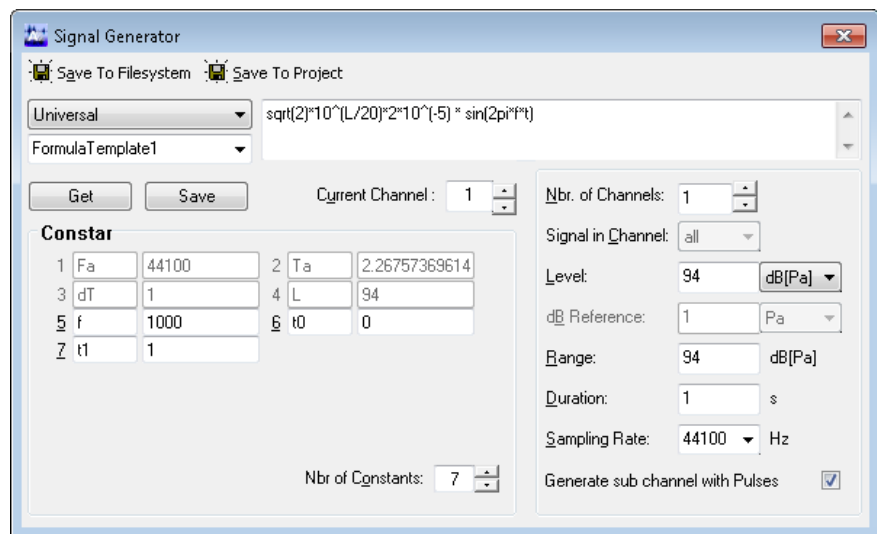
Signal Generator

Save To Filesystem   Save To Project

Universal
FormulaTemplate1

sqrt(2)*10^(L/20)*2*10^(-5) * sin(2pi*f*t)

Get   Save   Current Channel : 1

Constar

| | | | | | |
|---|---|---|---|---|---|
| 1 | Fa | 44100 | 2 | Ta | 2.26757369614 |
| 3 | dT | 1 | 4 | L | 94 |
| 5 | f | 1000 | 6 | t0 | 0 |
| 7 | t1 | 1 | | | |

Nbr of Constants: 7

Nbr. of Channels: 1
Signal in Channel: all
Level: 94 dB[Pa]
dB Reference: 1 Pa
Range: 94 dB[Pa]
Duration: 1 s
Sampling Rate: 44100 Hz
Generate sub channel with Pulses